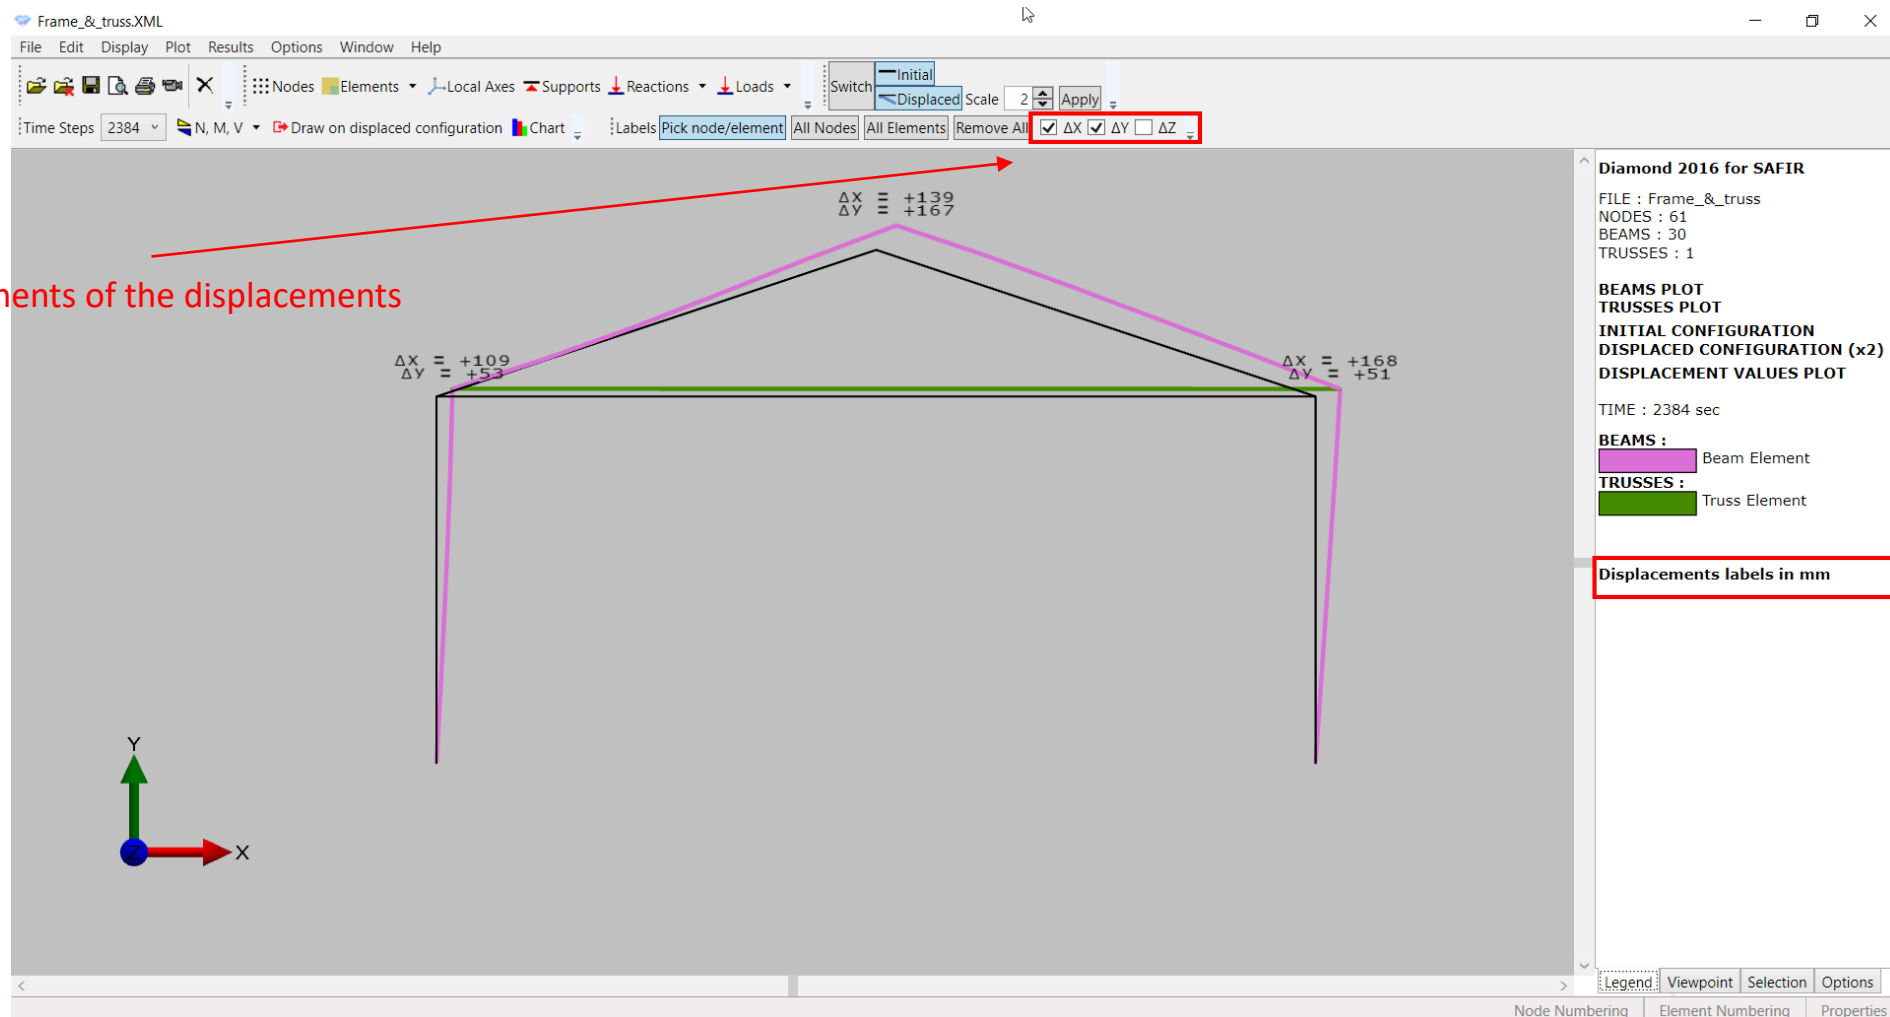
Frame_&_truss.XML

File Edit Display Plot Results Options Window Help

Nodes Elements Local Axes Supports Reactions Loads Switch Initial Displaced Scale 2 Apply

Time Steps 2384 N, M, V Draw on displaced configuration Chart Labels Pick node/element All Nodes All Elements Remove All ΔX ΔY ΔZ

ents of the displacements

ΔX = +139
ΔY = +167

ΔX = +109
ΔY = +53

ΔX = +168
ΔY = +51

Y
Z
X

Diamond 2016 for SAFIR

FILE : Frame_&_truss
NODES : 61
BEAMS : 30
TRUSSES : 1

BEAMS PLOT
TRUSSES PLOT
INITIAL CONFIGURATION
DISPLACED CONFIGURATION (x2)
DISPLACEMENT VALUES PLOT

TIME : 2384 sec

BEAMS :
Beam Element
TRUSSES :
Truss Element

Displacements labels in mm

Legend Viewpoint Selection Options

Node Numbering Element Numbering Properties